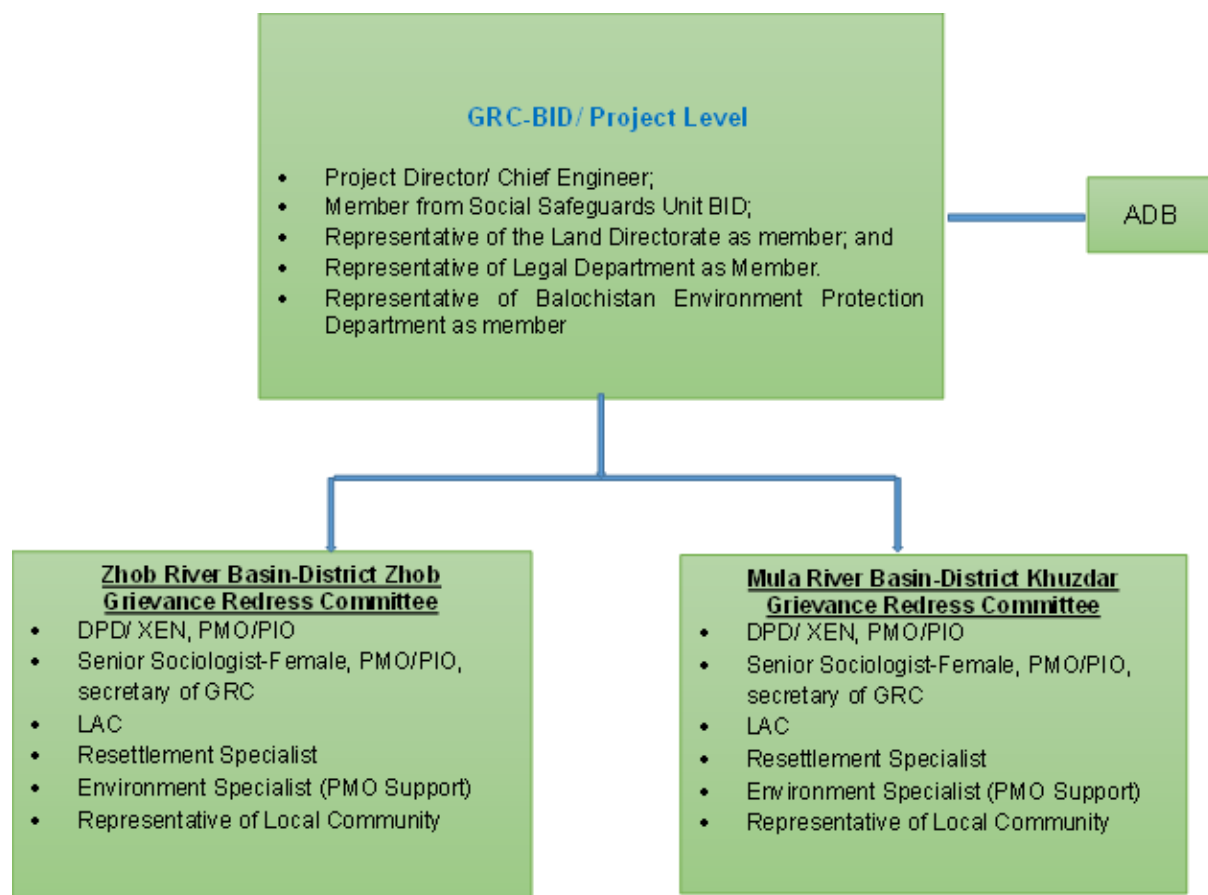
GRC-BID/ Project Level

- Project Director/ Chief Engineer;
- Member from Social Safeguards Unit BID;
- Representative of the Land Directorate as member; and
- Representative of Legal Department as Member.
- Representative of Balochistan Environment Protection Department as member

ADB

Zhob River Basin-District Zhob Grievance Redress Committee

- DPD/ XEN, PMO/PIO
- Senior Sociologist-Female, PMO/PIO, secretary of GRC
- LAC
- Resettlement Specialist
- Environment Specialist (PMO Support)
- Representative of Local Community

Mula River Basin-District Khuzdar Grievance Redress Committee

- DPD/ XEN, PMO/PIO
- Senior Sociologist-Female, PMO/PIO, secretary of GRC
- LAC
- Resettlement Specialist
- Environment Specialist (PMO Support)
- Representative of Local Community